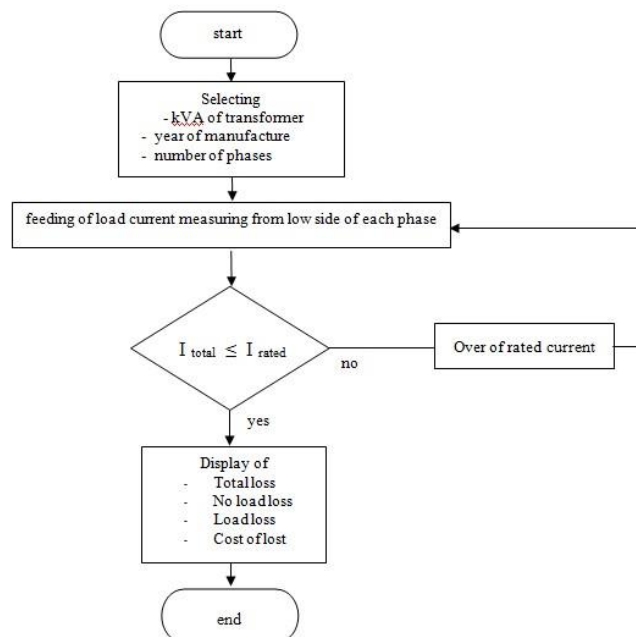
start

Selecting
- kVA of transformer
- year of manufacture
- number of phases

feeding of load current measuring from low side of each phase

$I_{total} \leq I_{rated}$

no

Over of rated current

yes

Display of
- Total loss
- No load loss
- Load loss
- Cost of lost

end